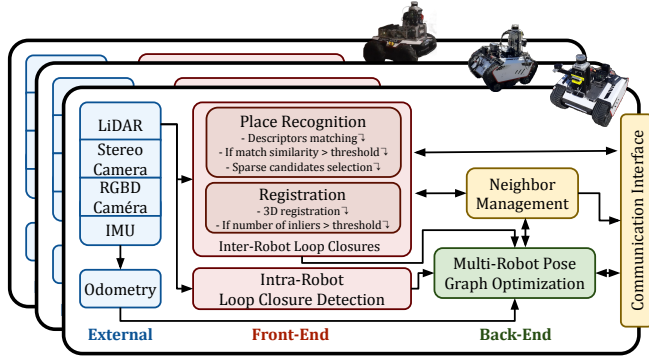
LiDAR

Stereo Camera

RGBD Caméra

IMU

Odometry

External

Place Recognition
- Descriptors matching↴
- If match similarity > threshold↴
- Sparse candidates selection↴

Registration
- 3D registration↴
- If number of inliers > threshold↴

Inter-Robot Loop Closures

Intra-Robot Loop Closure Detection

Front-End

Neighbor Management

Multi-Robot Pose Graph Optimization

Back-End

Communication Interface